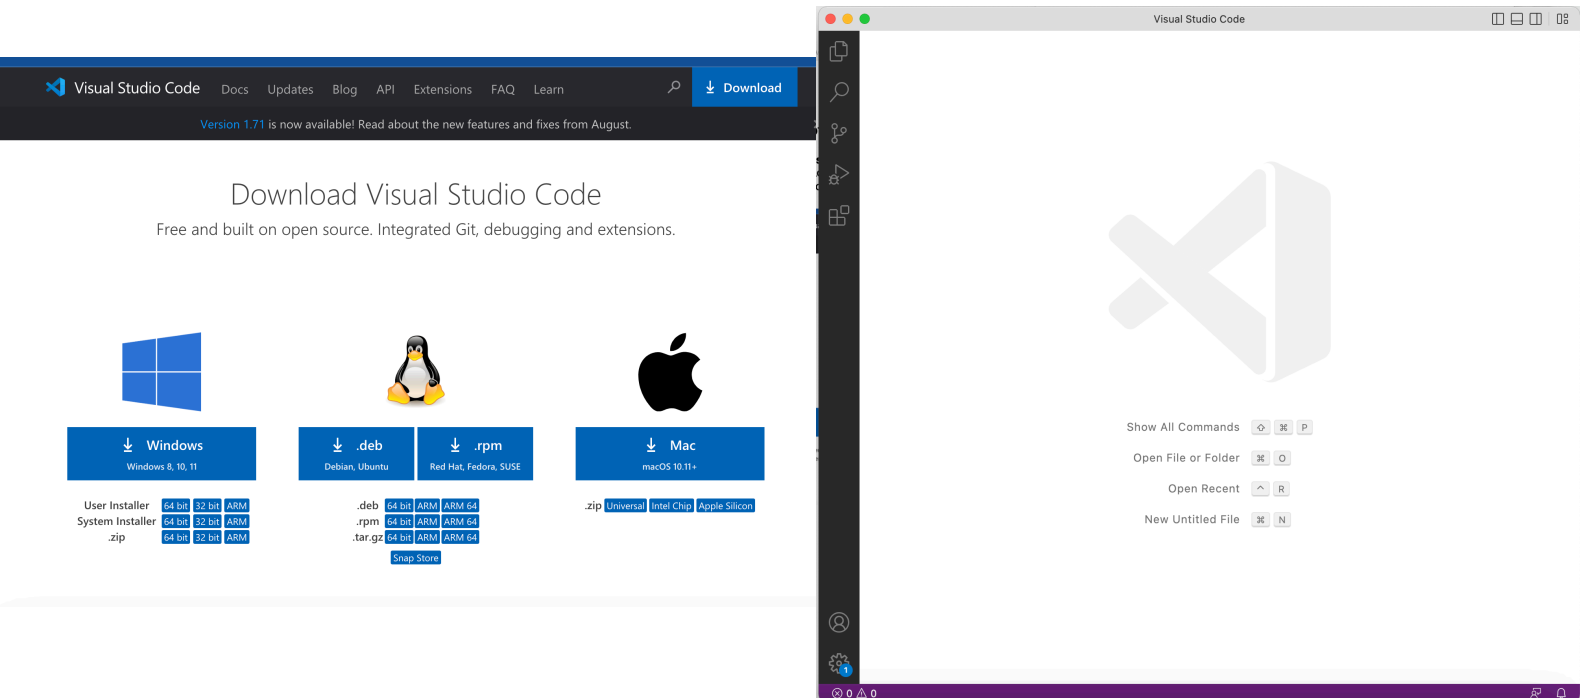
Visual Studio Code Docs Updates Blog API Extensions FAQ Learn Download

Version 1.71 is now available! Read about the new features and fixes from August.

Download Visual Studio Code

Free and built on open source. Integrated Git, debugging and extensions.

Windows
Windows 8, 10, 11

User Installer 64 bit 32 bit ARM
System Installer 64 bit 32 bit ARM
.zip 64 bit 32 bit ARM

.deb
Debian, Ubuntu

.rpm
Red Hat, Fedora, SUSE

.deb 64 bit ARM ARM 64
.rpm 64 bit ARM ARM 64
.tar.gz 64 bit ARM ARM 64
Snap Store

Mac
macOS 10.11+

.zip Universal Intel Chip Apple Silicon

Visual Studio Code

Show All Commands ⇧ ⌘ P
Open File or Folder ⌘ O
Open Recent ^ R
New Untitled File ⌘ N

1

⊗ 0 ⚠ 0